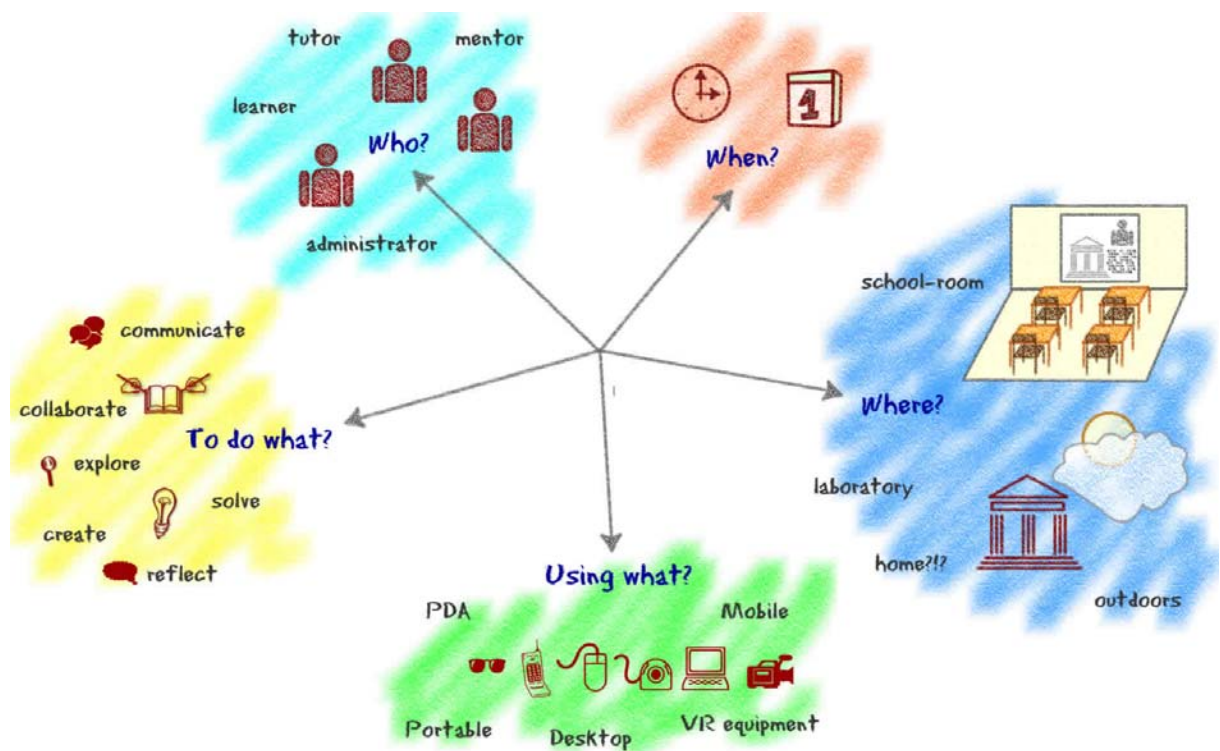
tutor

mentor

learner

Who?

administrator

When?

school-room

Where?

laboratory

home?!?

outdoors

communicate

collaborate

To do what?

explore

solve

create

reflect

Using what?

PDA

Mobile

Portable

Desktop

VR equipment